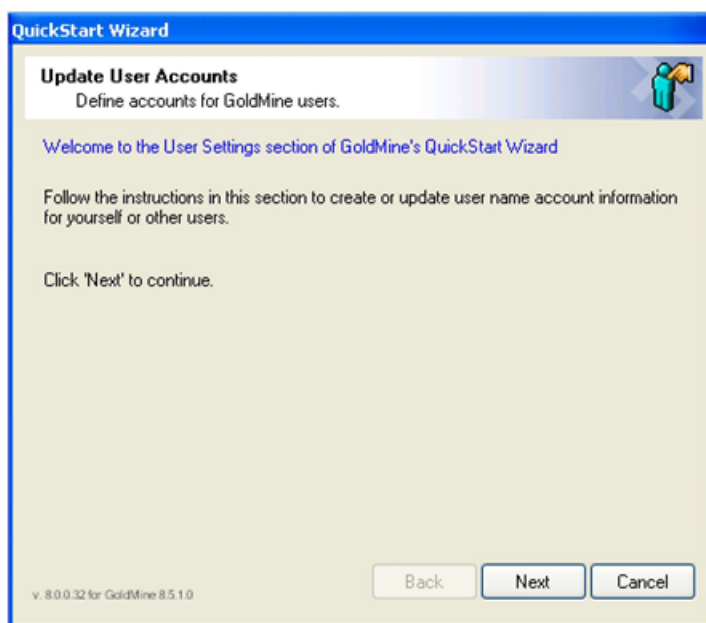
QuickStart Wizard

Update User Accounts
Define accounts for GoldMine users.

Welcome to the User Settings section of GoldMine's QuickStart Wizard

Follow the instructions in this section to create or update user name account information for yourself or other users.

Click 'Next' to continue.

v. 8.0.0.32 for GoldMine 8.5.1.0

Back
Next
Cancel